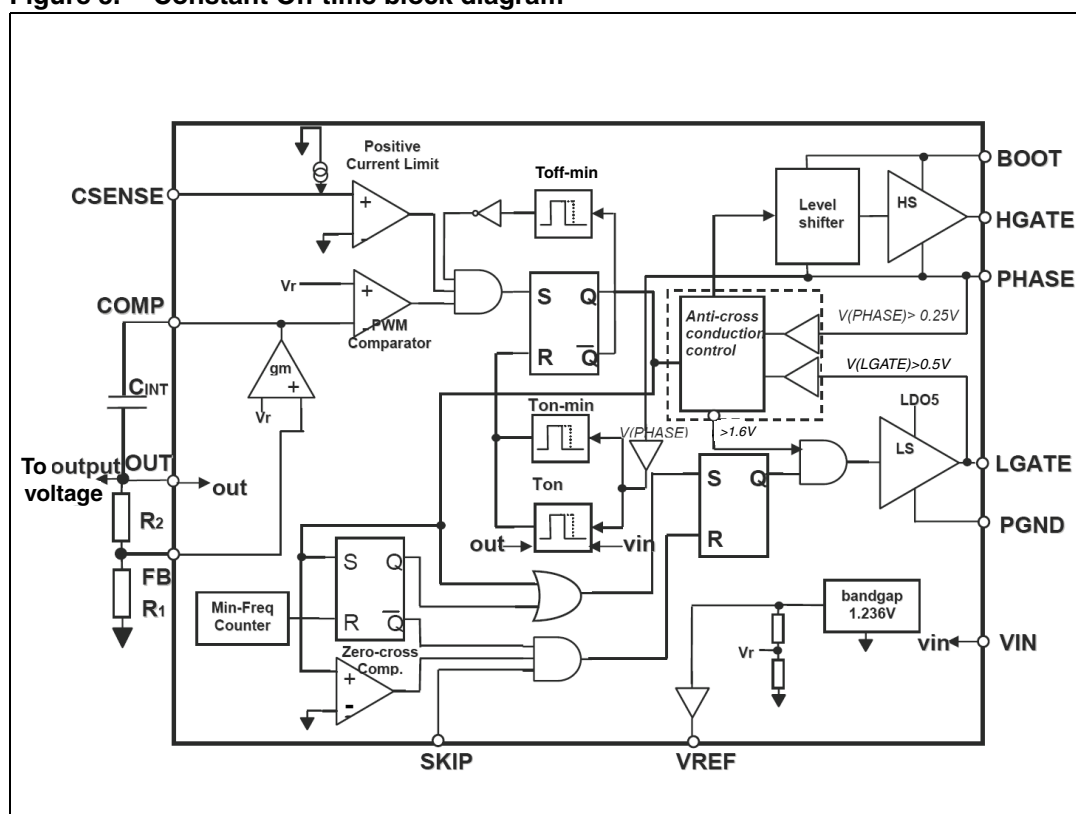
Figure 3. Constant On-time block diagram

Positive Current Limit
CSENSE
Toff-min
Level shifter
HS
BOOT
HGATE
PHASE
Vr
+
PWM Comparator
COMP
S Q
R $\overline{Q}$
Anti-cross conduction control
V(PHASE)> 0.25V
V(LGATE)>0.5V
gm
+
Vr
$C_{INT}$
LDO5
Ton-min
V(PHASE)
>1.6V
LS
LGATE
To output voltage
OUT
out
Ton
S Q
R
$R_2$
PGND
out
vin
FB
$R_1$
S Q
R $\overline{Q}$
Min-Freq Counter
bandgap 1.236V
Vr
vin
VIN
Zero-cross Comp.
+
-
SKIP
VREF